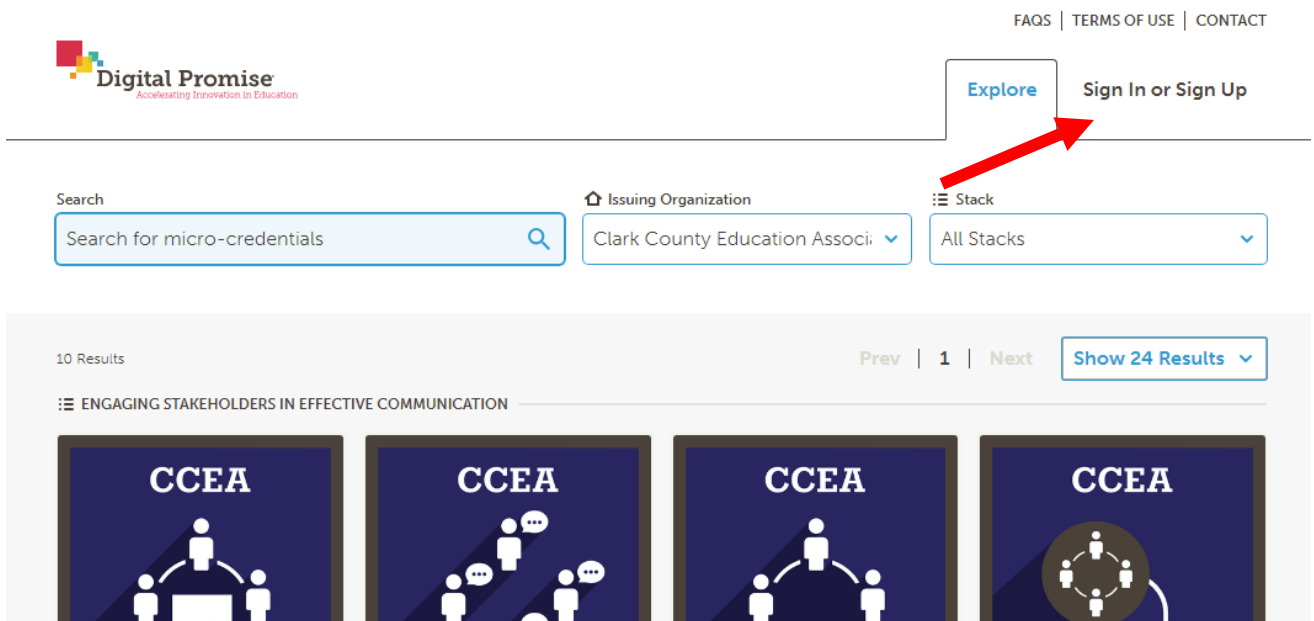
FAQS | TERMS OF USE | CONTACT

Digital Promise
Accelerating Innovation in Education

Explore

Sign In or Sign Up

Search
Search for micro-credentials

Issuing Organization
Clark County Education Associ

Stack
All Stacks

10 Results

Prev | 1 | Next

Show 24 Results

ENGAGING STAKEHOLDERS IN EFFECTIVE COMMUNICATION

CCEA

CCEA

CCEA

CCEA